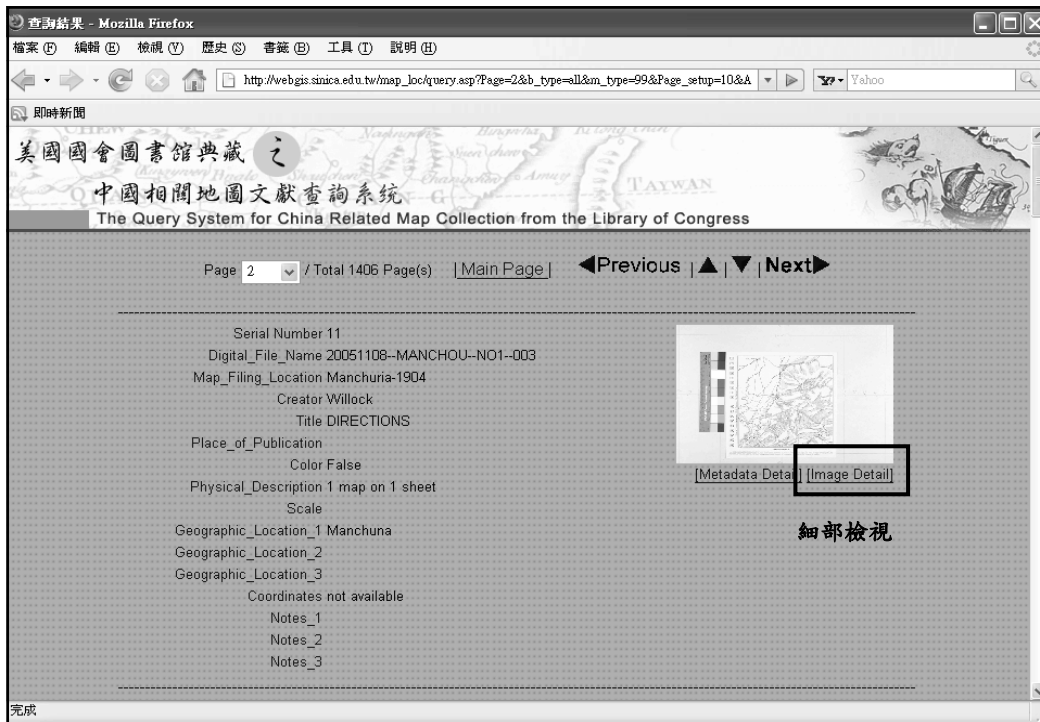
查詢結果 - Mozilla Firefox

檔案 (F) 編輯 (E) 檢視 (V) 歷史 (S) 書籤 (B) 工具 (T) 說明 (H)

http://webgis.sinica.edu.tw/map_loc/query.asp?Page=2&b_type=all&m_type=99&Page_setup=10&A

Yahoo

即時新聞

美國國會圖書館典藏之

中國相關地圖文獻查詢系統

The Query System for China Related Map Collection from the Library of Congress

TAYWAN

Page 2 / Total 1406 Page(s) | Main Page | ◀Previous | ▲ | ▼ | Next▶

Serial Number 11
Digital_File_Name 20051108--MANCHOU--NO1--003
Map_Filing_Location Manchuria-1904
Creator Willock
Title DIRECTIONS
Place_of_Publication
Color False
Physical_Description 1 map on 1 sheet
Scale
Geographic_Location_1 Manchuna
Geographic_Location_2
Geographic_Location_3
Coordinates not available
Notes_1
Notes_2
Notes_3

[Metadata Detail] [Image Detail]

細部檢視

完成